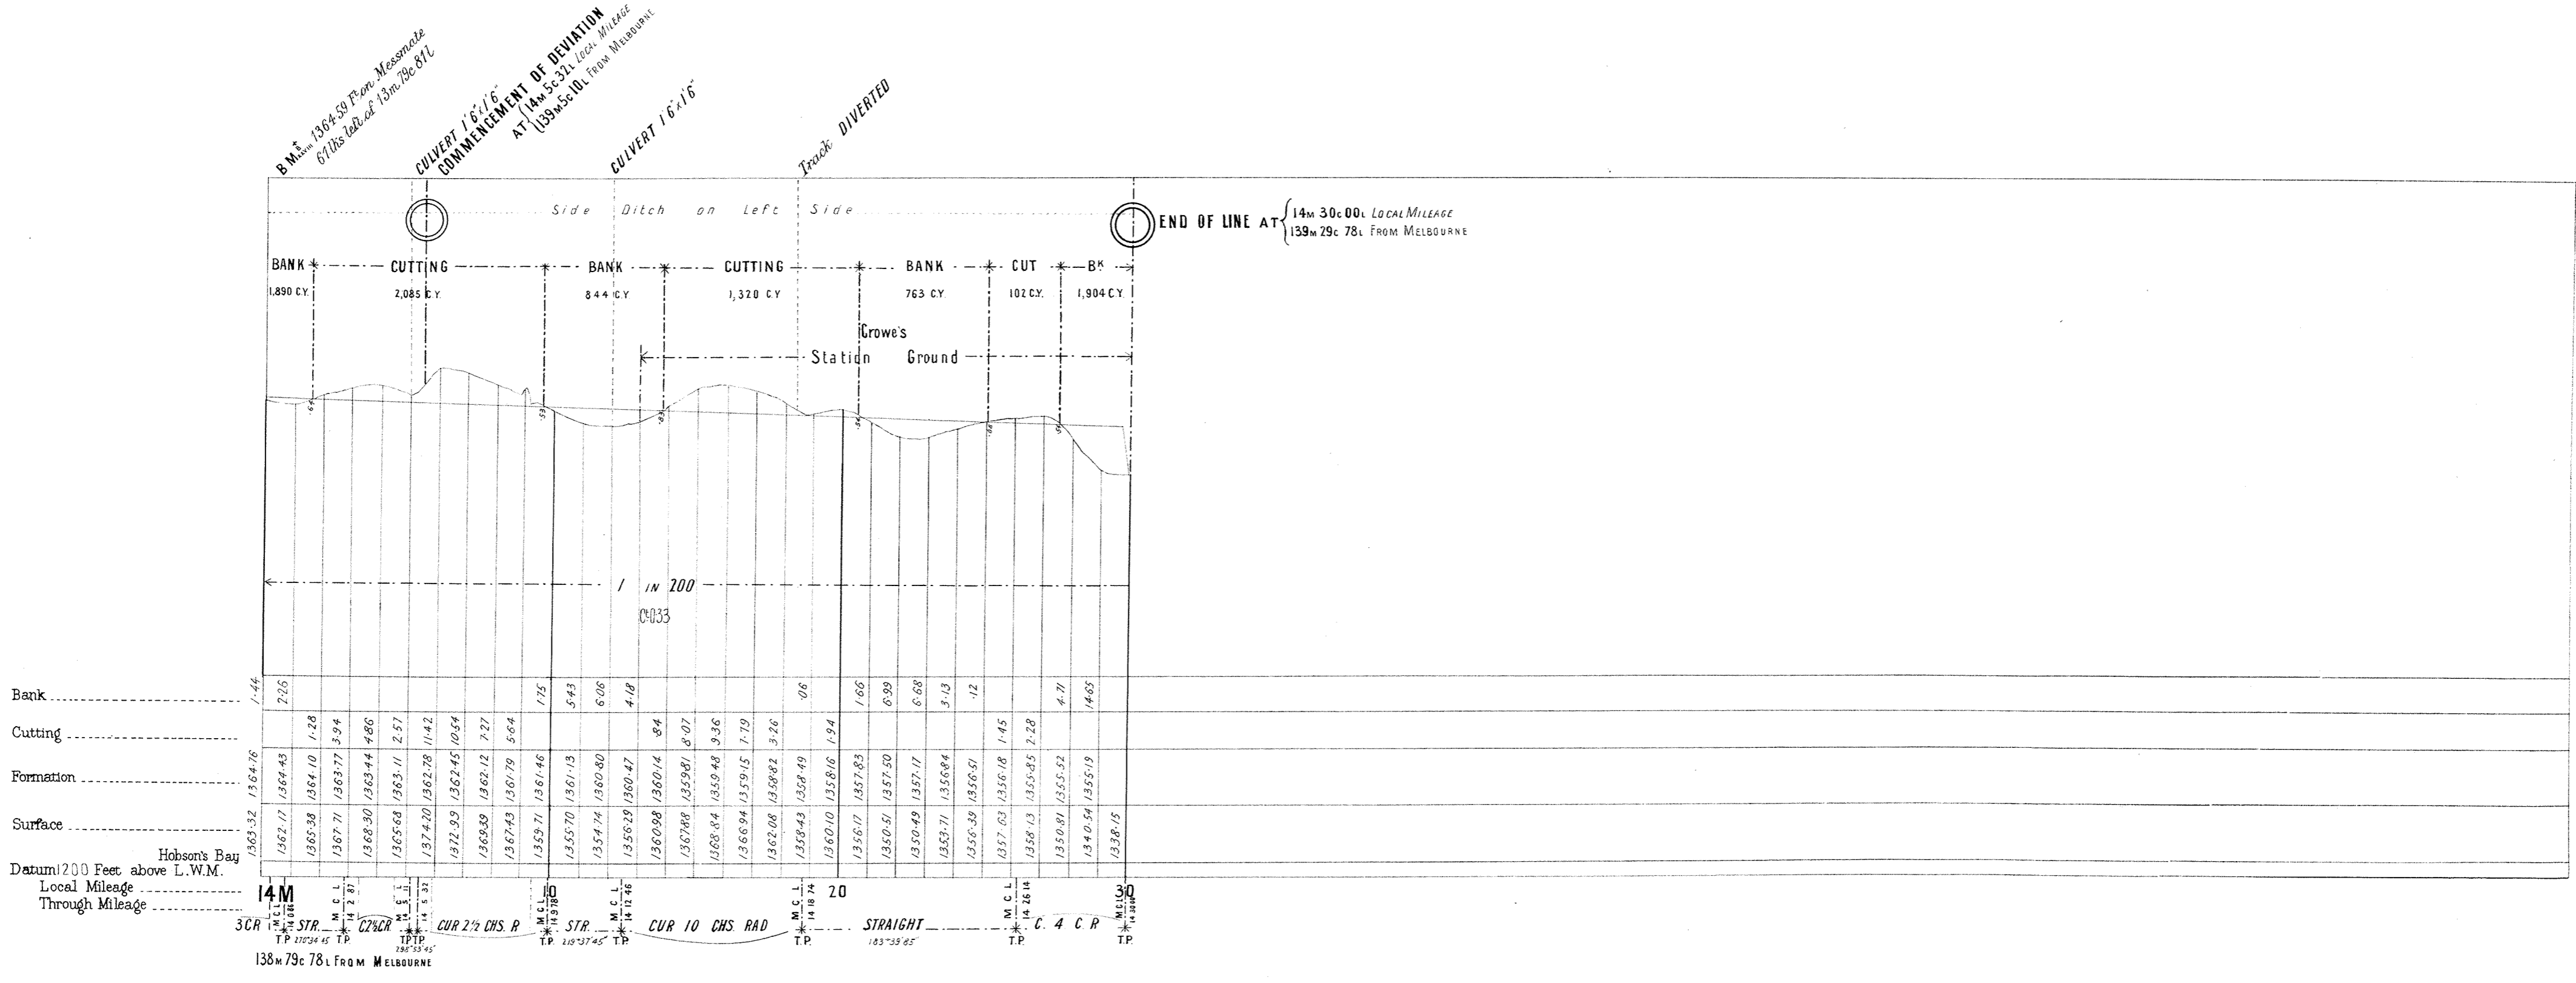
B.M. 1364.59 F. on Messmate 61lks left of 13m 79c 81l

CULVERT 1'6"x1'6"
COMMENCEMENT OF DEVIATION AT {14M 5C 32L LOCAL MILEAGE 139M 5C 10L FROM MELBOURNE

CULVERT 1'6"x1'6"

Track DIVERTED

Side Ditch on Left Side

END OF LINE AT {14M 30C 00L LOCAL MILEAGE 139M 29C 78L FROM MELBOURNE

BANK 1,890 C.Y.
CUTTING 2,085 C.Y.
BANK 844 C.Y.
CUTTING 1,320 C.Y.
BANK 763 C.Y.
CUT 102 C.Y.
BK 1,904 C.Y.

Crowe's Station Ground

1 IN 200

C.033

| Bank | 1.44 | 2.26 | | | | | | | | | 1.75 | 5.43 | 6.06 | 4.18 | | | | | | .06 | | 1.66 | 6.99 | 6.68 | 3.13 | .12 | | | 4.71 | 14.65 |
|---|---|---|---|---|---|---|---|---|---|---|---|---|---|---|---|---|---|---|---|---|---|---|---|---|---|---|---|---|---|---|
| Cutting | | | 1.28 | 3.94 | 4.86 | 2.51 | 11.42 | 10.54 | 7.27 | 5.64 | | | | | .84 | 8.07 | 9.36 | 7.79 | 3.26 | | 1.94 | | | | | | 1.45 | 2.28 | | |
| Formation | 1364.76 | 1364.43 | 1364.10 | 1363.77 | 1363.44 | 1363.11 | 1362.78 | 1362.45 | 1362.12 | 1361.79 | 1361.46 | 1361.13 | 1360.80 | 1360.47 | 1360.14 | 1359.81 | 1359.48 | 1359.15 | 1358.82 | 1358.49 | 1358.16 | 1357.83 | 1357.50 | 1357.17 | 1356.84 | 1356.51 | 1356.18 | 1355.85 | 1355.52 | 1355.19 |
| Surface | 1363.32 | 1362.17 | 1365.38 | 1367.71 | 1368.30 | 1365.68 | 1374.20 | 1372.99 | 1369.39 | 1367.43 | 1359.71 | 1355.70 | 1354.74 | 1356.29 | 1360.98 | 1367.88 | 1368.84 | 1366.94 | 1362.08 | 1358.43 | 1360.10 | 1356.17 | 1350.51 | 1350.49 | 1353.71 | 1356.39 | 1357.63 | 1358.13 | 1350.81 | 1340.54 | 1338.15 |

Hobson's Bay Datum 1200 Feet above L.W.M.
Local Mileage
Through Mileage

14M 10 20 30

M.C.L. 14 0 66
M.C.L. 14 2 87
M.C.L. 14 5 11
14 5 32
M.C.L. 14 9 78
M.C.L. 14 12 46
M.C.L. 14 18 74
M.C.L. 14 26 14
M.C.L. 14 30 00

3CR T.P. STR. 270°34'45" T.P. C2½CR TPTP 296°53'45" CUR 2½ CHS. R T.P. STR. 215°37'45" T.P. CUR 10 CHS. RAD T.P. STRAIGHT 183°35'45" T.P. C. 4 C R T.P.

138M 79C 78L FROM MELBOURNE